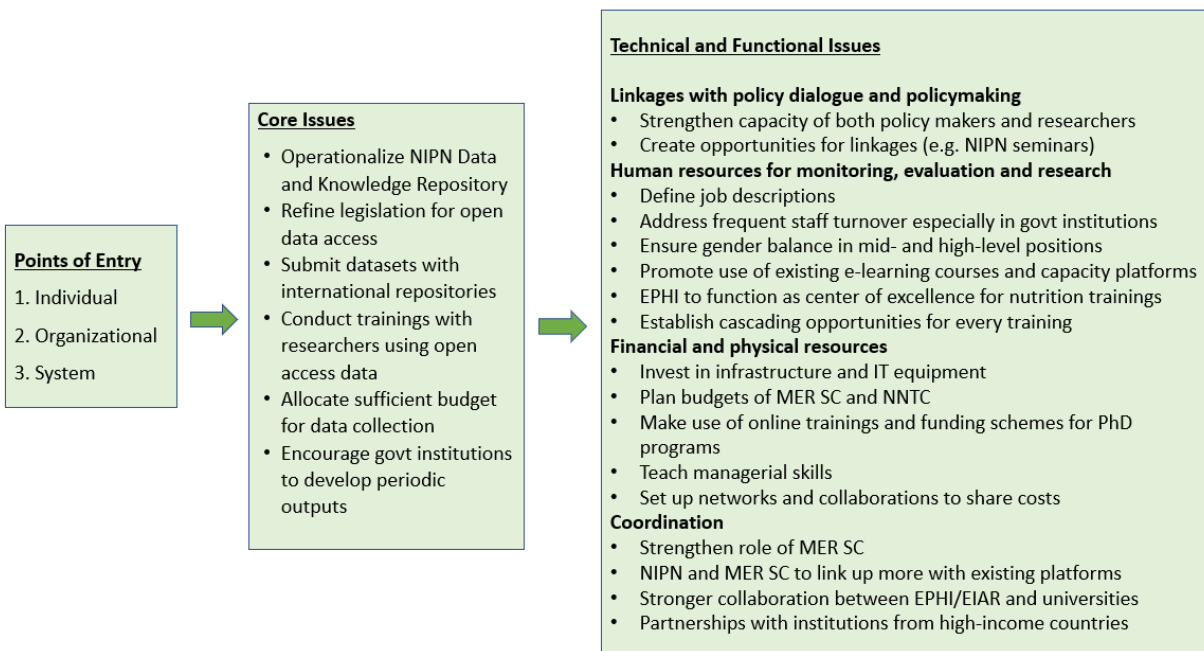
Points of Entry
1. Individual
2. Organizational
3. System

Core Issues
• Operationalize NIPN Data and Knowledge Repository
• Refine legislation for open data access
• Submit datasets with international repositories
• Conduct trainings with researchers using open access data
• Allocate sufficient budget for data collection
• Encourage govt institutions to develop periodic outputs

Technical and Functional Issues

Linkages with policy dialogue and policymaking
• Strengthen capacity of both policy makers and researchers
• Create opportunities for linkages (e.g. NIPN seminars)
Human resources for monitoring, evaluation and research
• Define job descriptions
• Address frequent staff turnover especially in govt institutions
• Ensure gender balance in mid- and high-level positions
• Promote use of existing e-learning courses and capacity platforms
• EPHI to function as center of excellence for nutrition trainings
• Establish cascading opportunities for every training
Financial and physical resources
• Invest in infrastructure and IT equipment
• Plan budgets of MER SC and NNTC
• Make use of online trainings and funding schemes for PhD programs
• Teach managerial skills
• Set up networks and collaborations to share costs
Coordination
• Strengthen role of MER SC
• NIPN and MER SC to link up more with existing platforms
• Stronger collaboration between EPHI/EIAR and universities
• Partnerships with institutions from high-income countries